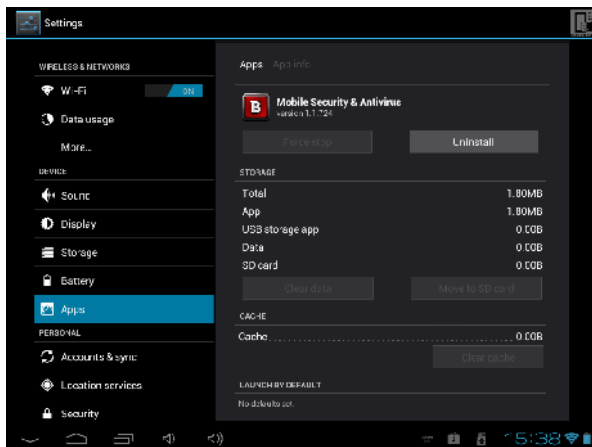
Settings

WIRELESS & NETWORKS

Wi-Fi ON

Data usage

More...

DEVICE

Sound

Display

Storage

Battery

Apps

PERSONAL

Accounts & sync

Location services

Security

Apps App info

Mobile Security & Antivirus
version 1.1.724

Force stop

Uninstall

STORAGE

| | |
|---|---|
| Total | 1.80MB |
| App | 1.80MB |
| USB storage app | 0.00B |
| Data | 0.00B |
| SD card | 0.00B |

Clear data

Move to SD card

CACHE

Cache 0.00B

Clear cache

LAUNCH BY DEFAULT

No defaults set.

5:38